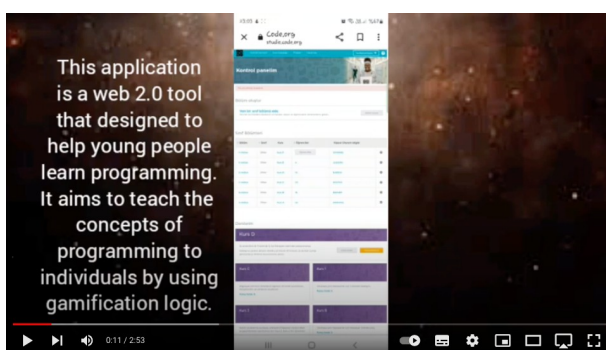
This application is a web 2.0 tool that designed to help young people learn programming. It aims to teach the concepts of programming to individuals by using gamification logic.

15:05

Code.org
studio.code.org

Kontrol panelim

0:11 / 2:53